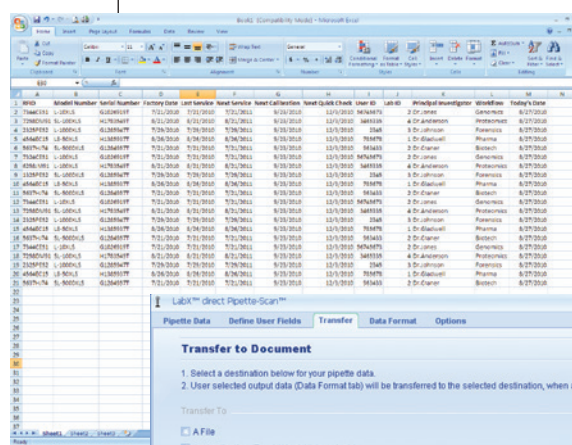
Book1 [Compatibility Mode] - Microsoft Excel

Home Insert Page Layout Formulas Data Review View

Cut Copy Format Painter Paste Clipboard Calibri 11 Font Wrap Text Merge & Center Alignment General Number Conditional Formatting Format as Table Cell Styles Styles Insert Delete Format Cells AutoSum Fill Clear Sort & Filter Find & Select Editing

| | A | B | C | D | E | F | G | H | I | J | K | L | M |
|---|---|---|---|---|---|---|---|---|---|---|---|---|---|
| 1 | RFID | Model Number | Serial Number | Factory Date | Last Service | Next Service | Next Calibration | Next Quick Check | User ID | Lab ID | Principal Investigator | Workflow | Today's Date |
| 2 | 7baaC651 | L-10XLS | GL16991FF | 7/21/2010 | 7/21/2010 | 7/21/2011 | 8/25/2010 | 12/1/2010 | 5474679 | 2 | Dr.Jones | Genomics | 8/27/2010 |
| 3 | 729BDU51 | SL-1000XLS | HL7935AFF | 6/21/2010 | 6/21/2010 | 6/21/2011 | 8/25/2010 | 12/1/2010 | 5463335 | 4 | Dr.Anderson | Proteomics | 8/27/2010 |
| 4 | 2525F092 | L-1000XLS | GL1659AFF | 7/26/2010 | 7/26/2010 | 7/26/2011 | 8/25/2010 | 12/1/2010 | 3345 | 5 | Dr.Johnson | Forensics | 8/27/2010 |
| 5 | a56a0528 | LB-50XLS | HL1659AFF | 8/26/2010 | 8/26/2010 | 8/26/2011 | 8/25/2010 | 12/1/2010 | 785475 | 1 | Dr.Bladwell | Pharma | 8/27/2010 |
| 6 | 5637ec7a | SL-5000XLS | GL1659AFF | 7/21/2010 | 7/21/2010 | 7/21/2011 | 8/25/2010 | 12/1/2010 | 543455 | 3 | Dr.Garner | Biotech | 8/27/2010 |
| 7 | 753aC551 | L-10XLS | GL16991FF | 7/21/2010 | 7/21/2010 | 7/21/2011 | 8/25/2010 | 12/1/2010 | 5474679 | 2 | Dr.Jones | Genomics | 8/27/2010 |
| 8 | 42981981 | SL-1000XLS | HL7935AFF | 6/21/2010 | 6/21/2010 | 6/21/2011 | 8/25/2010 | 12/1/2010 | 5463335 | 4 | Dr.Anderson | Proteomics | 8/27/2010 |
| 9 | 2525F092 | L-1000XLS | GL1659AFF | 7/26/2010 | 7/26/2010 | 7/26/2011 | 8/25/2010 | 12/1/2010 | 3345 | 5 | Dr.Johnson | Forensics | 8/27/2010 |
| 10 | a56a0528 | LB-50XLS | HL1659AFF | 8/26/2010 | 8/26/2010 | 8/26/2011 | 8/25/2010 | 12/1/2010 | 785475 | 1 | Dr.Bladwell | Pharma | 8/27/2010 |
| 11 | 5637ec7a | SL-5000XLS | GL1659AFF | 7/21/2010 | 7/21/2010 | 7/21/2011 | 8/25/2010 | 12/1/2010 | 543455 | 3 | Dr.Garner | Biotech | 8/27/2010 |
| 12 | 7baaC651 | L-10XLS | GL16991FF | 7/21/2010 | 7/21/2010 | 7/21/2011 | 8/25/2010 | 12/1/2010 | 5474679 | 2 | Dr.Jones | Genomics | 8/27/2010 |
| 13 | 729BDU51 | SL-1000XLS | HL7935AFF | 6/21/2010 | 6/21/2010 | 6/21/2011 | 8/25/2010 | 12/1/2010 | 5463335 | 4 | Dr.Anderson | Proteomics | 8/27/2010 |
| 14 | 2525F092 | L-1000XLS | GL1659AFF | 7/26/2010 | 7/26/2010 | 7/26/2011 | 8/25/2010 | 12/1/2010 | 3345 | 5 | Dr.Johnson | Forensics | 8/27/2010 |
| 15 | a56a0528 | LB-50XLS | HL1659AFF | 8/26/2010 | 8/26/2010 | 8/26/2011 | 8/25/2010 | 12/1/2010 | 785475 | 1 | Dr.Bladwell | Pharma | 8/27/2010 |
| 16 | 5637ec7a | SL-5000XLS | GL1659AFF | 7/21/2010 | 7/21/2010 | 7/21/2011 | 8/25/2010 | 12/1/2010 | 543455 | 3 | Dr.Garner | Biotech | 8/27/2010 |
| 17 | 7baaC651 | L-10XLS | GL16991FF | 7/21/2010 | 7/21/2010 | 7/21/2011 | 8/25/2010 | 12/1/2010 | 5474679 | 2 | Dr.Jones | Genomics | 8/27/2010 |
| 18 | 729BDU51 | SL-1000XLS | HL7935AFF | 6/21/2010 | 6/21/2010 | 6/21/2011 | 8/25/2010 | 12/1/2010 | 5463335 | 4 | Dr.Anderson | Proteomics | 8/27/2010 |
| 19 | 2525F092 | L-1000XLS | GL1659AFF | 7/26/2010 | 7/26/2010 | 7/26/2011 | 8/25/2010 | 12/1/2010 | 3345 | 5 | Dr.Johnson | Forensics | 8/27/2010 |
| 20 | a56a0528 | LB-50XLS | HL1659AFF | 8/26/2010 | 8/26/2010 | 8/26/2011 | 8/25/2010 | 12/1/2010 | 785475 | 1 | Dr.Bladwell | Pharma | 8/27/2010 |
| 21 | 5637ec7a | SL-5000XLS | GL1659AFF | 7/21/2010 | 7/21/2010 | 7/21/2011 | 8/25/2010 | 12/1/2010 | 543455 | 3 | Dr.Garner | Biotech | 8/27/2010 |

Sheet1 Sheet2 Sheet3
Ready

LabX™ direct Pipette-Scan™

Pipette Data | Define User Fields | Transfer | Data Format | Options

Transfer to Document

1. Select a destination below for your pipette data.
2. User selected output data (Data Format tab) will be transferred to the selected destination, when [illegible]

Transfer To

A File